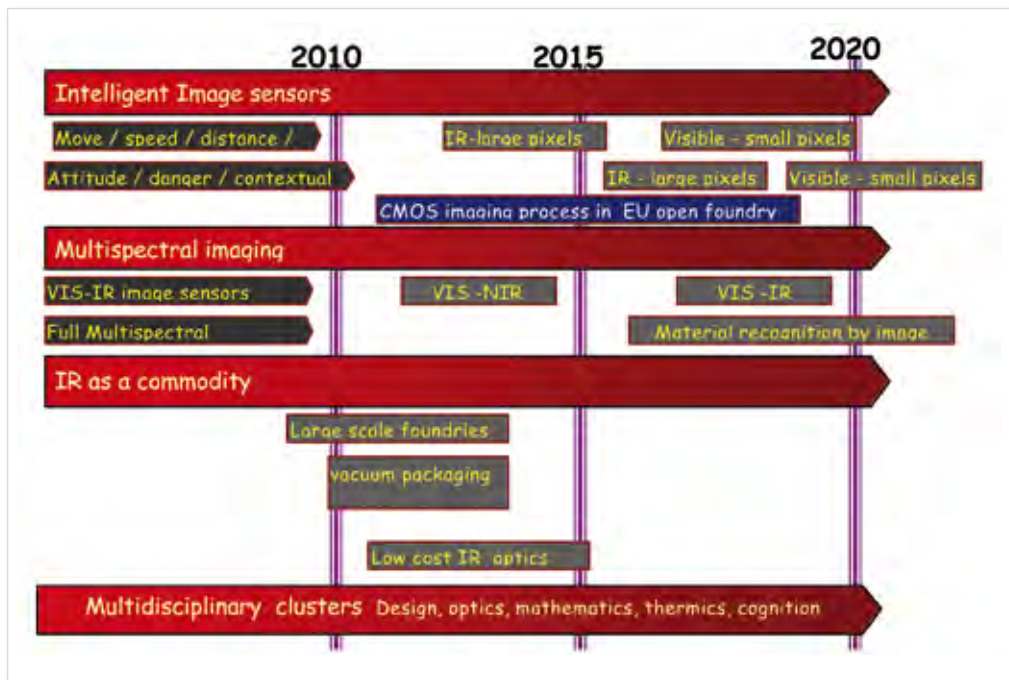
2010
2015
2020

Intelligent Image sensors

Move / speed / distance /
IR-large pixels
Visible - small pixels

Attitude / danger / contextual
IR - large pixels
Visible - small pixels

CMOS imaging process in EU open foundry

Multispectral imaging

VIS-IR image sensors
VIS -NIR
VIS -IR

Full Multispectral
Material recognition by image

IR as a commodity

Large scale foundries

vacuum packaging

Low cost IR optics

Multidisciplinary clusters Design, optics, mathematics, thermics, cognition